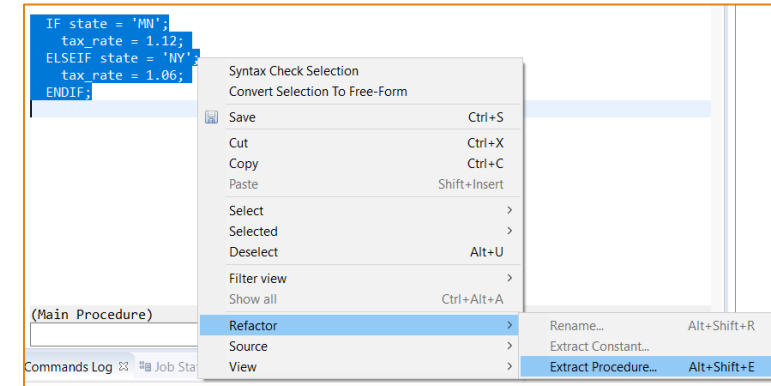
IF state = 'MN';
tax_rate = 1.12;
ELSEIF state = 'NY';
tax_rate = 1.06;
ENDIF;

Syntax Check Selection
Convert Selection To Free-Form
Save Ctrl+S
Cut Ctrl+X
Copy Ctrl+C
Paste Shift+Insert
Select >
Selected >
Deselect Alt+U
Filter view >
Show all Ctrl+Alt+A
Refactor >
Source >
View >

Rename... Alt+Shift+R
Extract Constant...
Extract Procedure... Alt+Shift+E

(Main Procedure)
Commands Log ☒ Job Sta